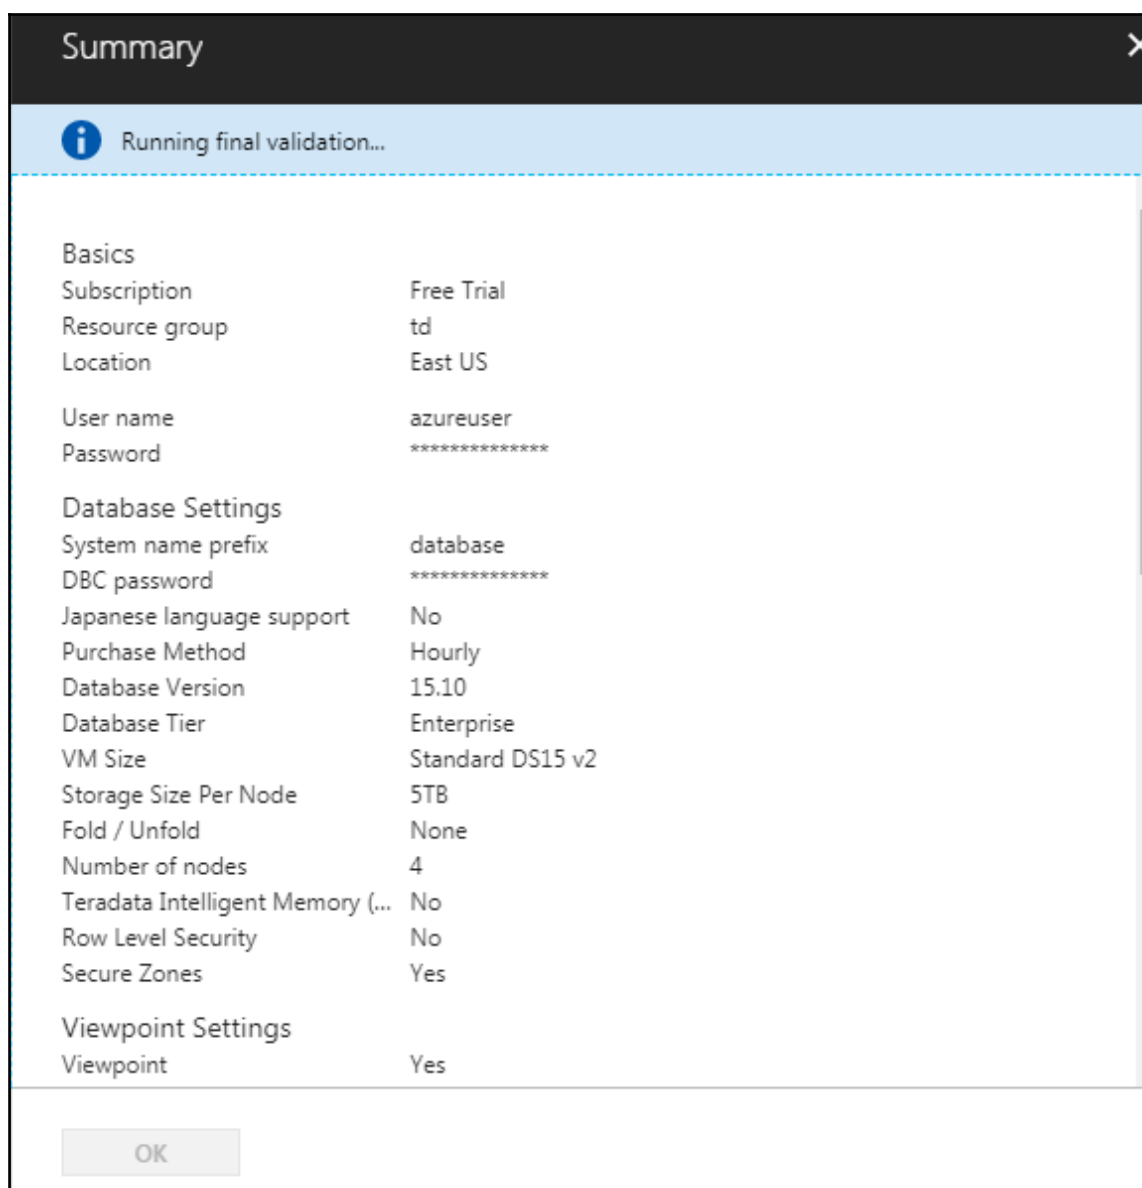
Summary

Running final validation...

Basics

| | |
|---|---|
| Subscription | Free Trial |
| Resource group | td |
| Location | East US |
| User name | azureuser |
| Password | *************** |

Database Settings

| | |
|---|---|
| System name prefix | database |
| DBC password | *************** |
| Japanese language support | No |
| Purchase Method | Hourly |
| Database Version | 15.10 |
| Database Tier | Enterprise |
| VM Size | Standard DS15 v2 |
| Storage Size Per Node | 5TB |
| Fold / Unfold | None |
| Number of nodes | 4 |
| Teradata Intelligent Memory (... | No |
| Row Level Security | No |
| Secure Zones | Yes |

Viewpoint Settings

| | |
|---|---|
| Viewpoint | Yes |

OK